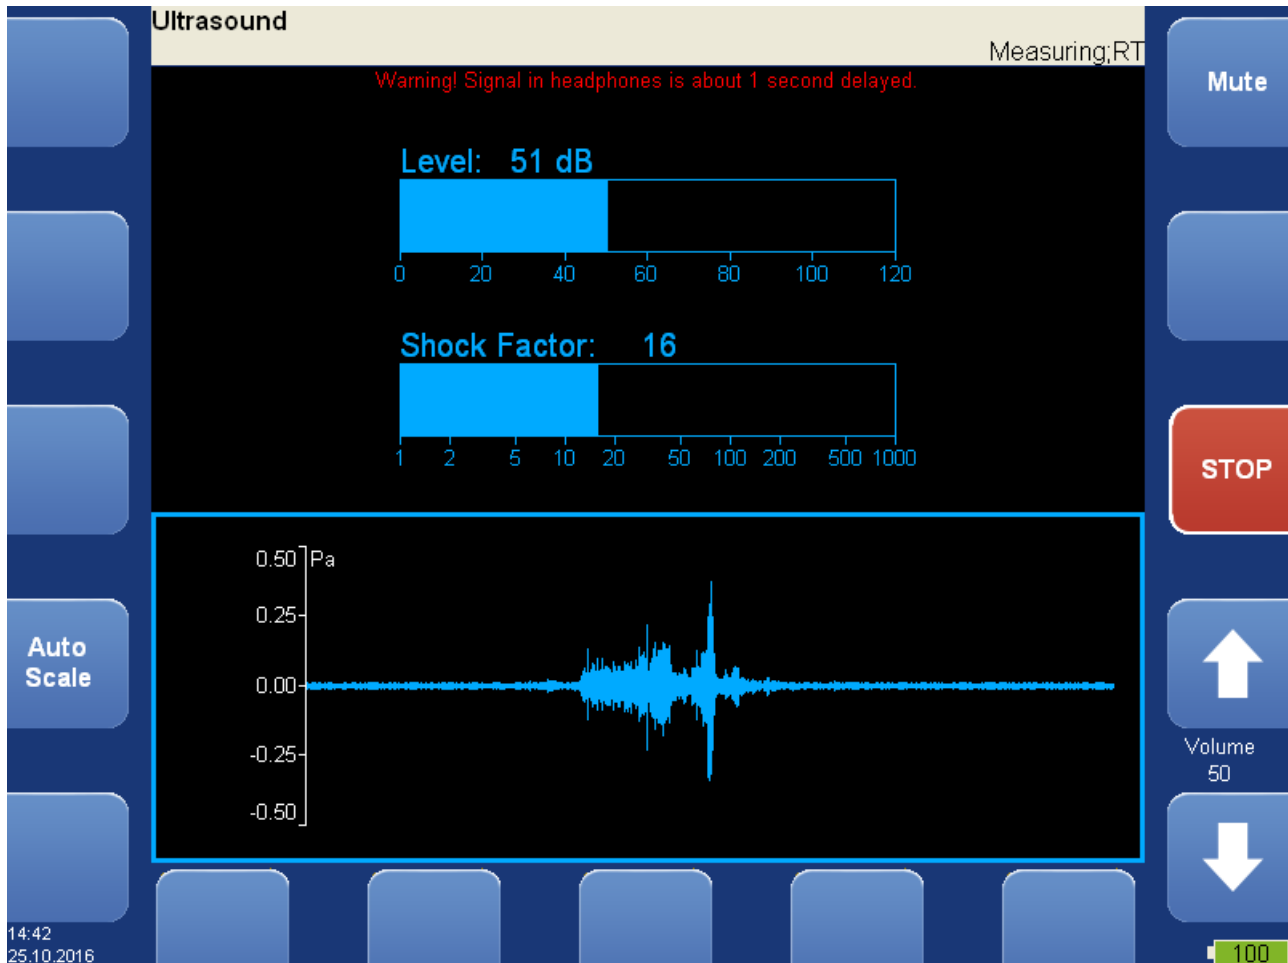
Ultrasound

Measuring;RT

Mute

Warning! Signal in headphones is about 1 second delayed.

Level: 51 dB

0 20 40 60 80 100 120

Shock Factor: 16

1 2 5 10 20 50 100 200 500 1000

STOP

0.50 Pa
0.25
0.00
-0.25
-0.50

Auto Scale

Volume
50

14:42
25.10.2016

100